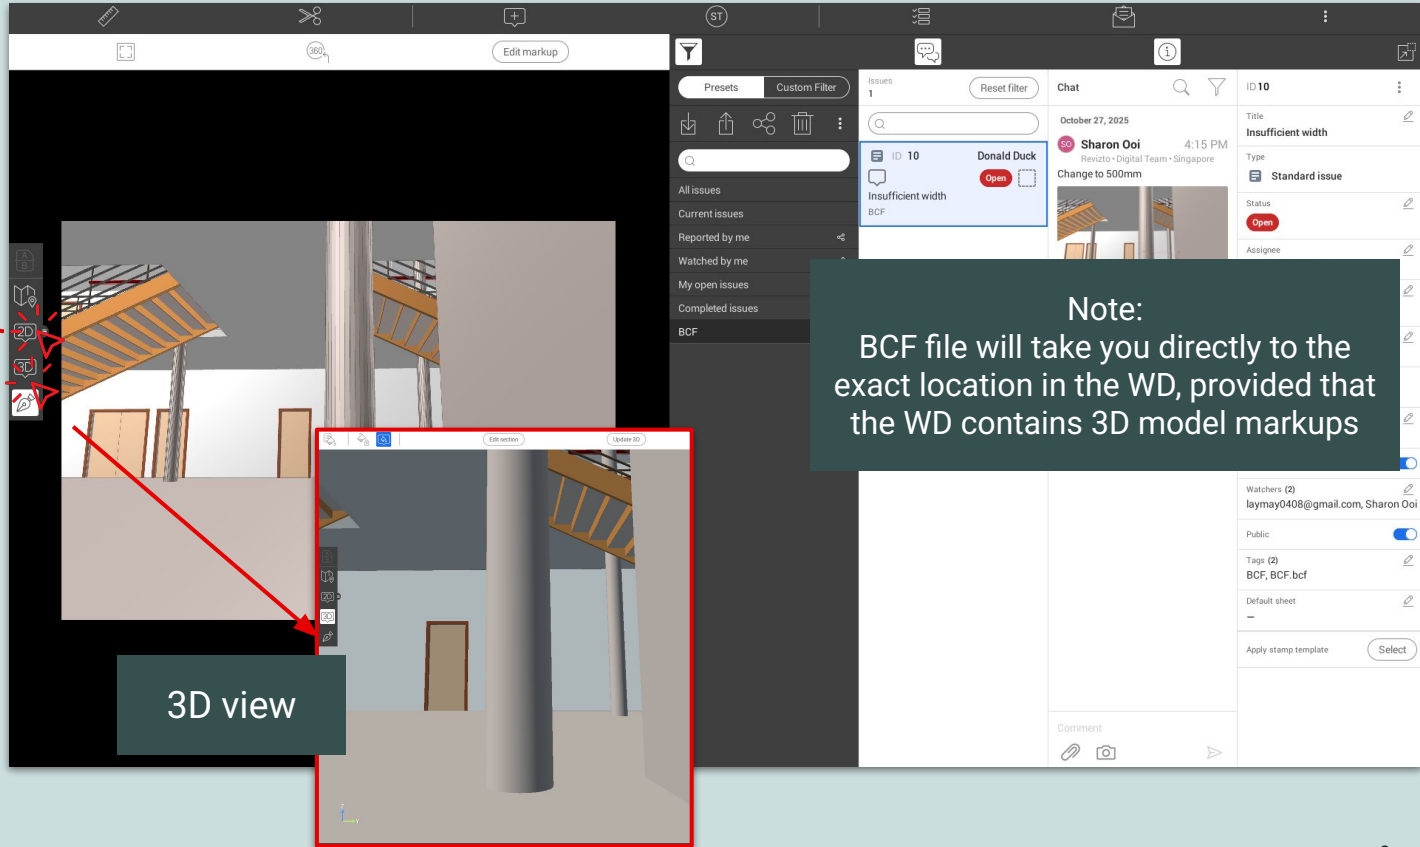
ST

Edit markup

Presets
Custom Filter

All issues
Current issues
Reported by me
Watched by me
My open issues
Completed issues
BCF

Issues
1
Reset filter

ID 10
Donald Duck
Open
Insufficient width
BCF

Chat

October 27, 2025

SO
Sharon Ooi
4:15 PM
Revizto • Digital Team • Singapore
Change to 500mm

ID 10

Title
Insufficient width

Type
Standard issue

Status
Open

Assignee

Note:
BCF file will take you directly to the exact location in the WD, provided that the WD contains 3D model markups

Watchers (2)
laymay0408@gmail.com, Sharon Ooi

Public

Tags (2)
BCF, BCF.bcf

Default sheet
—

Apply stamp template
Select

Comment

2D
3D

Edit section
Update 3D

3D view